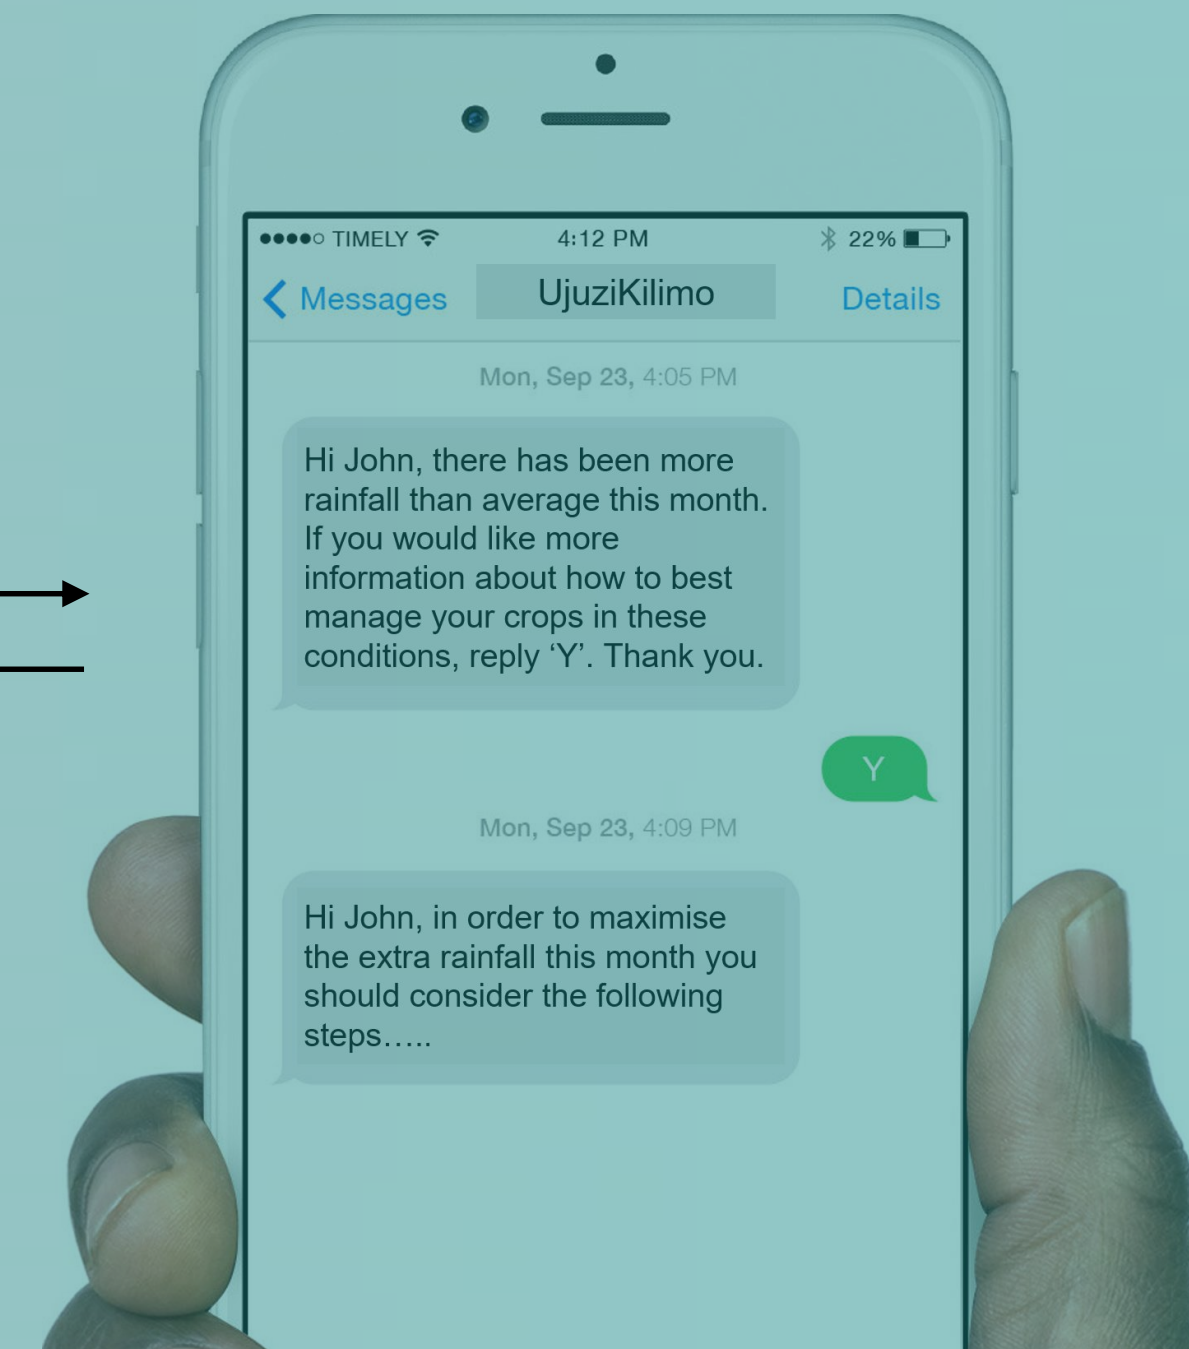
●●●●○ TIMELY 4:12 PM 22%

Messages UjuziKilimo Details

Mon, Sep 23, 4:05 PM

Hi John, there has been more rainfall than average this month. If you would like more information about how to best manage your crops in these conditions, reply ‘Y’. Thank you.

Y

Mon, Sep 23, 4:09 PM

Hi John, in order to maximise the extra rainfall this month you should consider the following steps…..